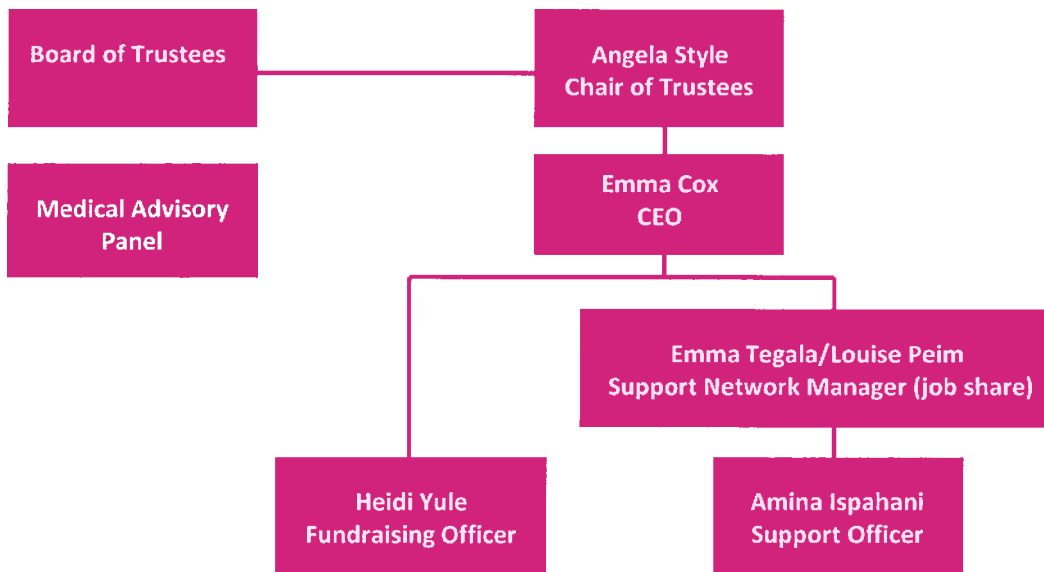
Board of Trustees

Angela Style
Chair of Trustees

Medical Advisory Panel

Emma Cox
CEO

Emma Tegala/Louise Peim
Support Network Manager (job share)

Heidi Yule
Fundraising Officer

Amina Ispahani
Support Officer